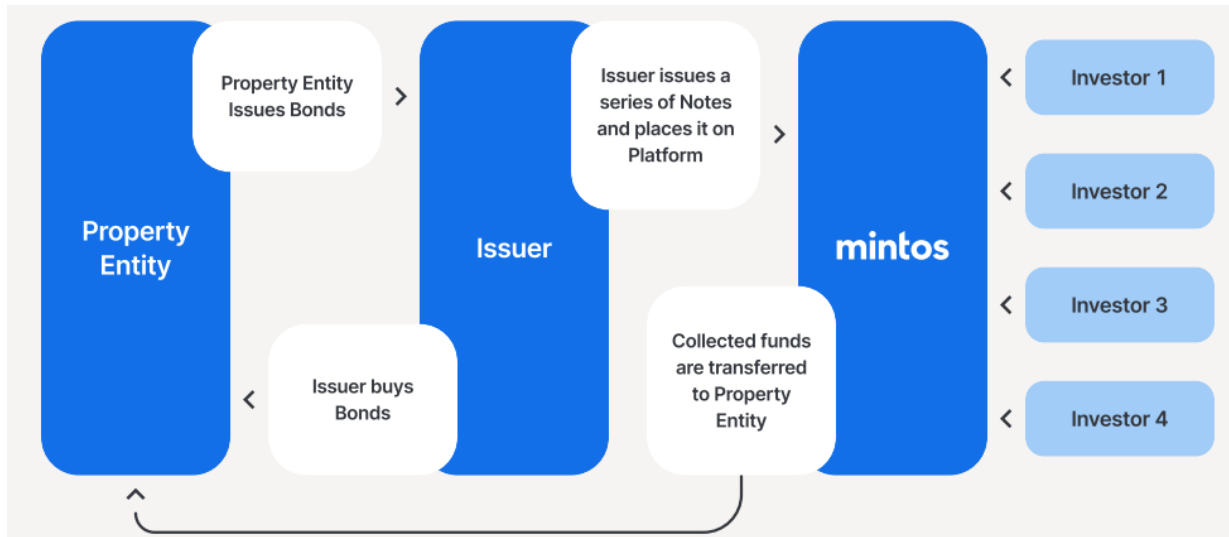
Property Entity Issues Bonds

Issuer issues a series of Notes and places it on Platform

Investor 1

Investor 2

Property Entity

Issuer

mintos

Investor 3

Investor 4

Issuer buys Bonds

Collected funds are transferred to Property Entity